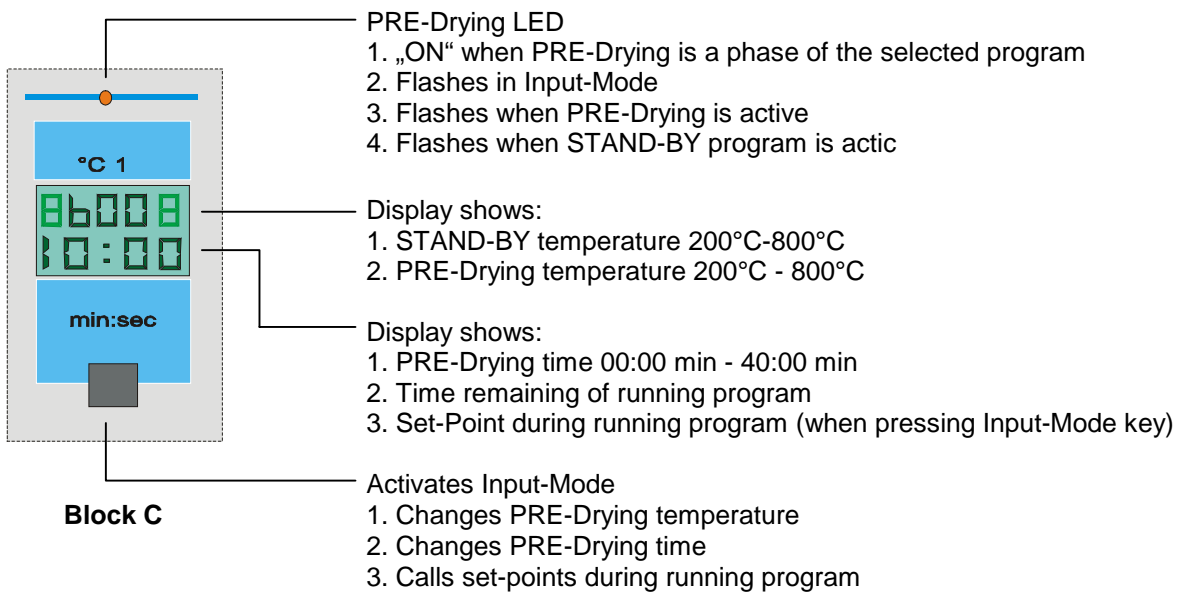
°C 1

8b008
10:00

min:sec

Block C

PRE-Drying LED
1. „ON“ when PRE-Drying is a phase of the selected program
2. Flashes in Input-Mode
3. Flashes when PRE-Drying is active
4. Flashes when STAND-BY program is actic

Display shows:
1. STAND-BY temperature 200°C-800°C
2. PRE-Drying temperature 200°C - 800°C

Display shows:
1. PRE-Drying time 00:00 min - 40:00 min
2. Time remaining of running program
3. Set-Point during running program (when pressing Input-Mode key)

Activates Input-Mode
1. Changes PRE-Drying temperature
2. Changes PRE-Drying time
3. Calls set-points during running program